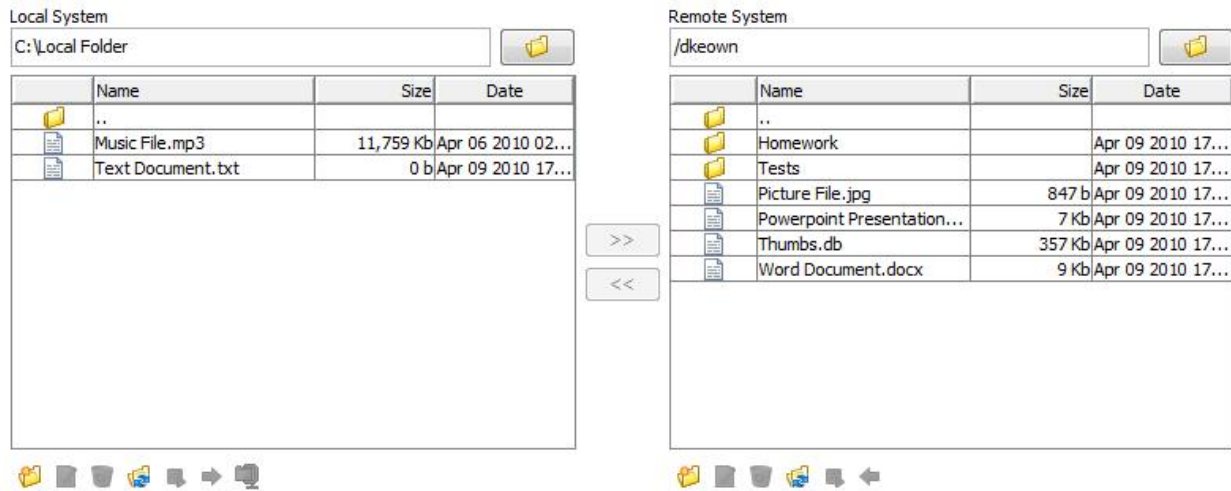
Local System

C:\Local Folder

| | Name | Size | Date |
|---|---|---|---|
| | .. | | |
| | Music File.mp3 | 11,759 Kb | Apr 06 2010 02... |
| | Text Document.txt | 0 b | Apr 09 2010 17... |

>>

<<

Remote System

/dkeown

| | Name | Size | Date |
|---|---|---|---|
| | .. | | |
| | Homework | | Apr 09 2010 17... |
| | Tests | | Apr 09 2010 17... |
| | Picture File.jpg | 847 b | Apr 09 2010 17... |
| | Powerpoint Presentation... | 7 Kb | Apr 09 2010 17... |
| | Thumbs.db | 357 Kb | Apr 09 2010 17... |
| | Word Document.docx | 9 Kb | Apr 09 2010 17... |